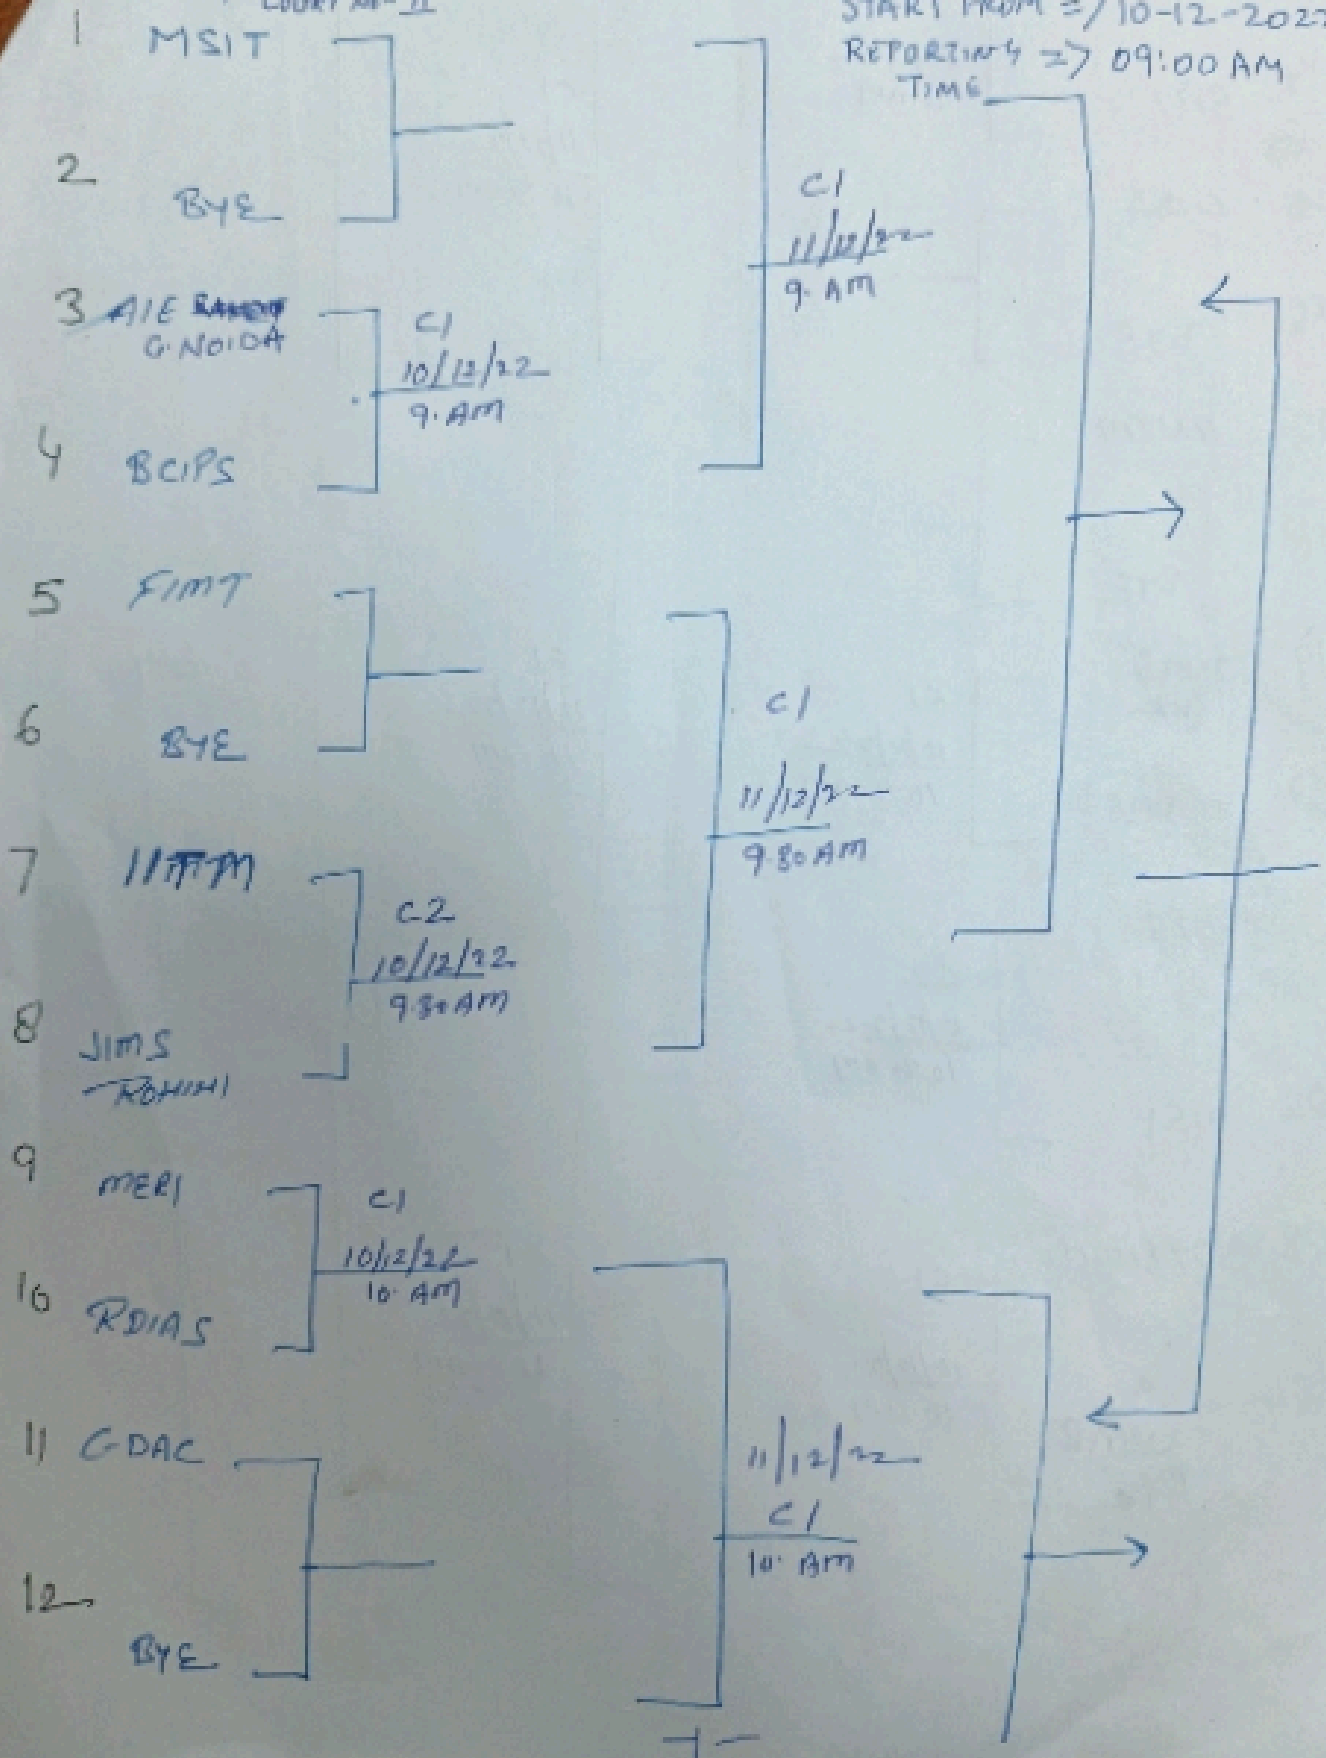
COURT NO-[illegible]

START FROM => 10-12-202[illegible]
REPORTING => 09:00 AM
TIME

1 MSIT

2 BYE

3 AIE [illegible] G.NOIDA

4 BCIPS

5 FIMT

6 BYE

7 IITM

8 JIMS ROHINI

9 MERI

10 RDIAS

11 GDAC

12 BYE

C1
10/12/22
9.AM

C2
10/12/22
9.30AM

C1
10/12/22
10.AM

C1
11/12/22
9.AM

C1
11/12/22
9.30AM

11/12/22
C1
10.AM